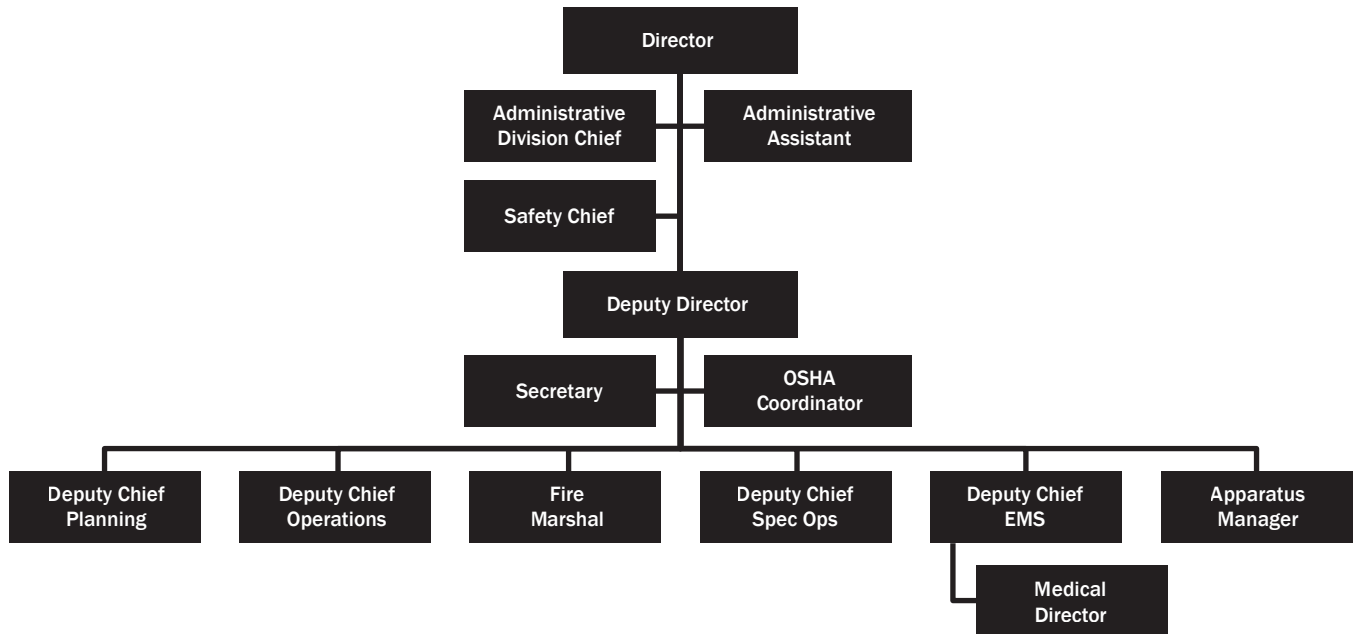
Director

Administrative Division Chief

Administrative Assistant

Safety Chief

Deputy Director

Secretary

OSHA Coordinator

Deputy Chief Planning

Deputy Chief Operations

Fire Marshal

Deputy Chief Spec Ops

Deputy Chief EMS

Apparatus Manager

Medical Director